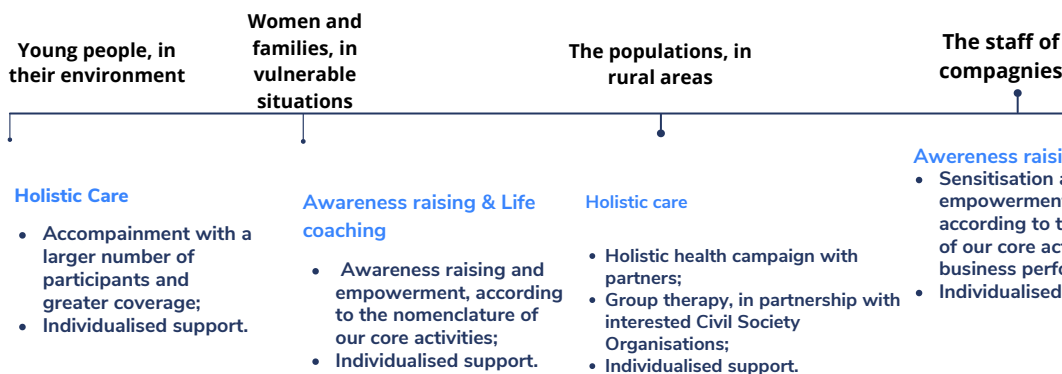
Young people, in their environment

Women and families, in vulnerable situations

The populations, in rural areas

The staff of compagnies

Holistic Care

- Accompainment with a larger number of participants and greater coverage;
- Individualised support.

Awareness raising & Life coaching

- Awareness raising and empowerment, according to the nomenclature of our core activities;
- Individualised support.

Holistic care

- Holistic health campaign with partners;
- Group therapy, in partnership with interested Civil Society Organisations;
- Individualised support.

Awereness raisi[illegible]

- Sensitisation a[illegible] empowermen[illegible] according to t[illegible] of our core ac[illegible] business perfo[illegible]
- Individualised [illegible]